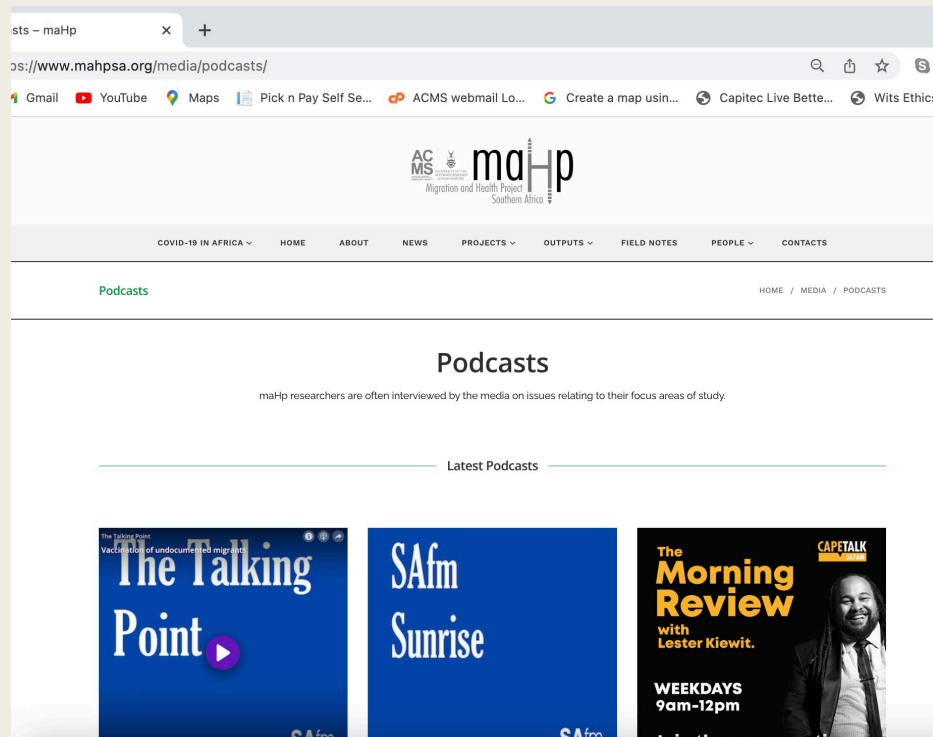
sts – maHp

ps://www.mahpsa.org/media/podcasts/

Gmail YouTube Maps Pick n Pay Self Se... ACMS webmail Lo... Create a map usin... Capitec Live Bette... Wits Ethics

ACMS maHp Migration and Health Project Southern Africa

COVID-19 IN AFRICA HOME ABOUT NEWS PROJECTS OUTPUTS FIELD NOTES PEOPLE CONTACTS

Podcasts

HOME / MEDIA / PODCASTS

Podcasts

maHp researchers are often interviewed by the media on issues relating to their focus areas of study.

Latest Podcasts

The Talking Point
Vaccination of undocumented migrants
The Talking Point
SAfm

SAfm Sunrise
SAfm

The Morning Review with Lester Kiewit.
CAPETALK
WEEKDAYS 9am-12pm